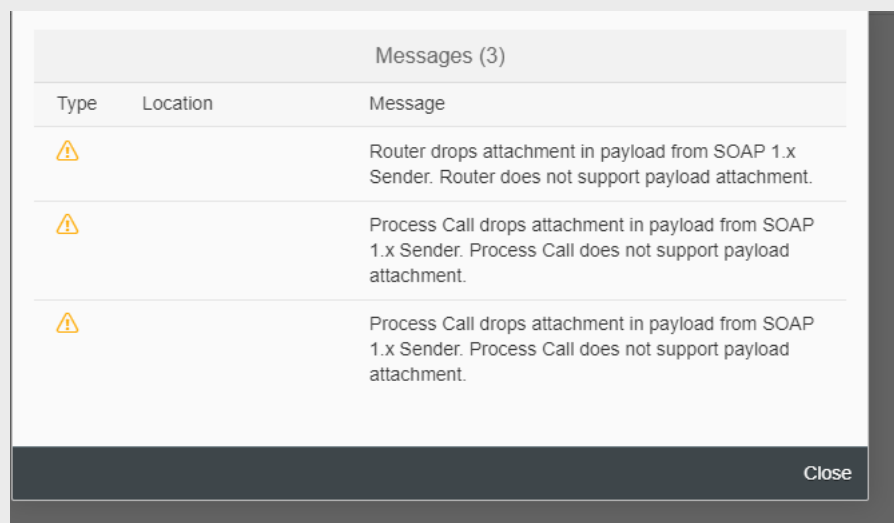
Messages (3)

| Type | Location | Message |
|---|---|---|
| ⚠ | | Router drops attachment in payload from SOAP 1.x Sender. Router does not support payload attachment. |
| ⚠ | | Process Call drops attachment in payload from SOAP 1.x Sender. Process Call does not support payload attachment. |
| ⚠ | | Process Call drops attachment in payload from SOAP 1.x Sender. Process Call does not support payload attachment. |

Close